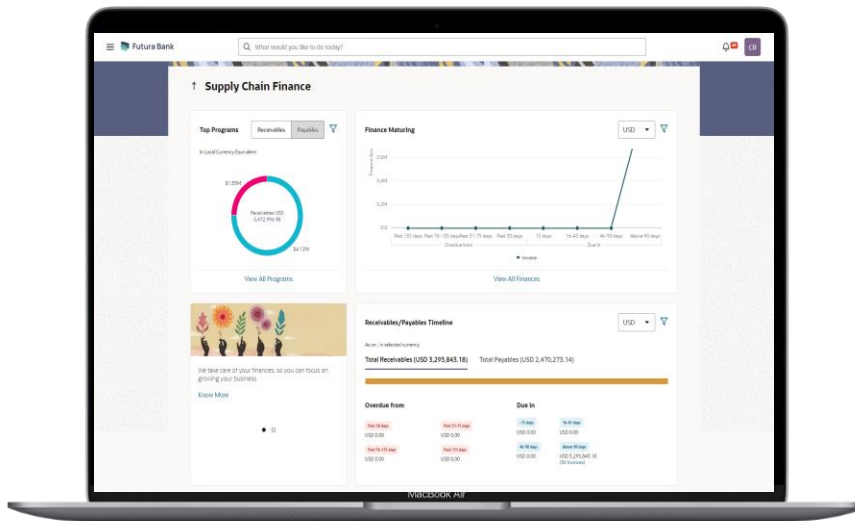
Futura Bank
What would you like to do today?
CR

Supply Chain Finance

Top Programs
Receivables
Payables
In Local Currency Equivalent
$1.35M
Receivables USD 5,472,996.98
$4.12M
View All Programs

Finance Maturing
USD
0.6M
0.4M
0.2M
0.0
Past 155 days
Past 76 - 155 days
Past 31 - 75 days
Past 30 days
15 days
16-45 days
46-90 days
Above 90 days
Overdue from
Due In
Invoice
View All Finances

We take care of your finances, so you can focus on growing your business.
Know More

Receivables/Payables Timeline
USD
As on, in selected currency
Total Receivables (USD 3,295,843.18)
Total Payables (USD 2,470,273.14)

Overdue from
Past 30 days
USD 0.00
Past 31-75 days
USD 0.00
Past 76-155 days
USD 0.00
Past 155 days
USD 0.00

Due In
15 days
USD 0.00
16-45 days
USD 0.00
46-90 days
USD 0.00
Above 90 days
USD 3,295,843.18
(30 Invoices)

MacBook Air